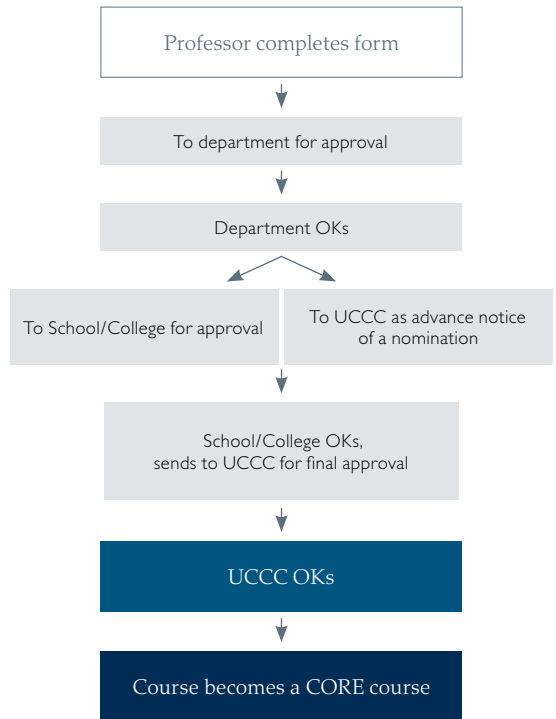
Professor completes form

To department for approval

Department OKs

To School/College for approval

To UCCC as advance notice of a nomination

School/College OKs, sends to UCCC for final approval

UCCC OKs

Course becomes a CORE course